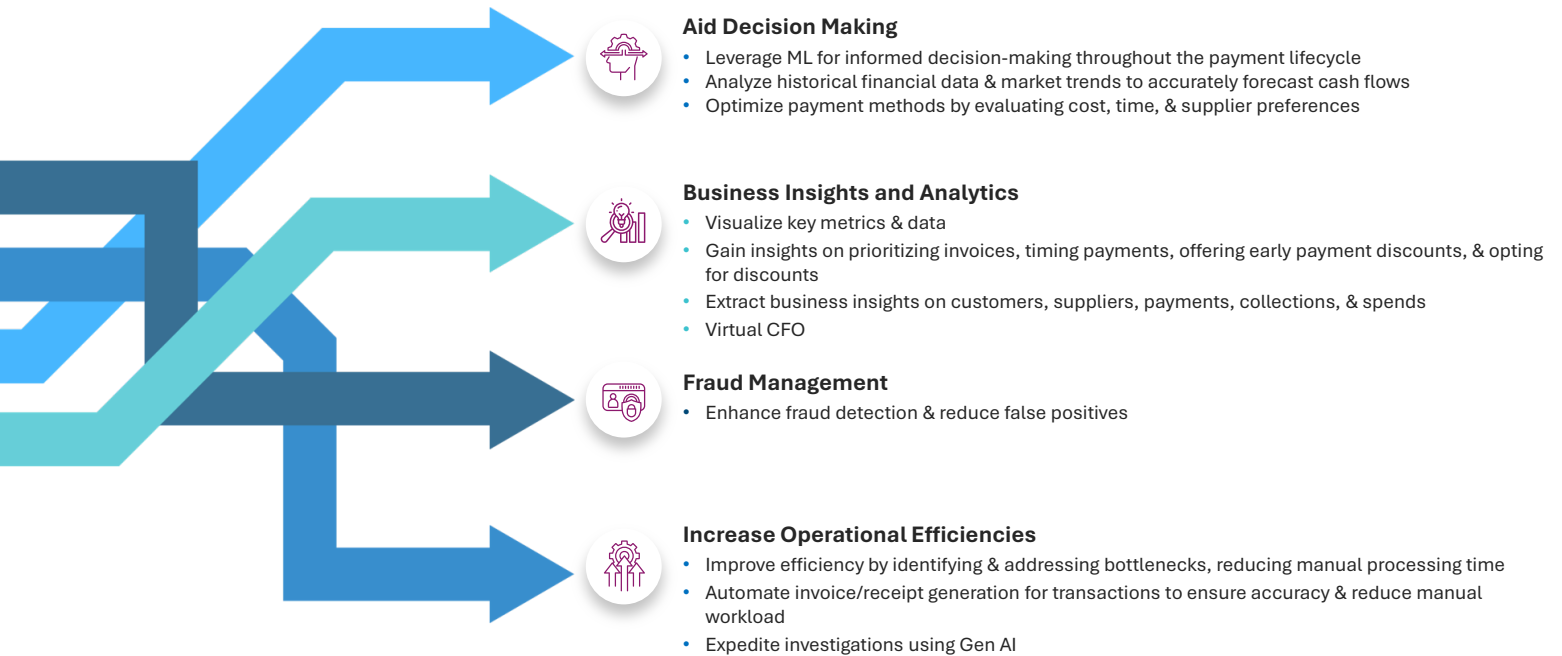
Aid Decision Making
• Leverage ML for informed decision-making throughout the payment lifecycle
• Analyze historical financial data & market trends to accurately forecast cash flows
• Optimize payment methods by evaluating cost, time, & supplier preferences

Business Insights and Analytics
• Visualize key metrics & data
• Gain insights on prioritizing invoices, timing payments, offering early payment discounts, & opting for discounts
• Extract business insights on customers, suppliers, payments, collections, & spends
• Virtual CFO

Fraud Management
• Enhance fraud detection & reduce false positives

Increase Operational Efficiencies
• Improve efficiency by identifying & addressing bottlenecks, reducing manual processing time
• Automate invoice/receipt generation for transactions to ensure accuracy & reduce manual workload
• Expedite investigations using Gen AI